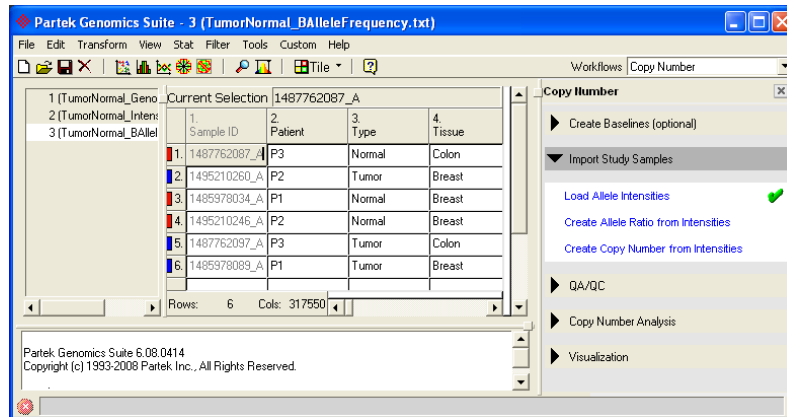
Partek Genomics Suite - 3 (TumorNormal_BAlleleFrequency.txt)

File Edit Transform View Stat Filter Tools Custom Help

Tile

Workflows Copy Number

1 (TumorNormal_Geno
2 (TumorNormal_Intens
3 (TumorNormal_BAllel

Current Selection 1487762087_A

| | 1. Sample ID | 2. Patient | 3. Type | 4. Tissue |
|---|---|---|---|---|
| 1. | 1487762087_A | P3 | Normal | Colon |
| 2. | 1495210260_A | P2 | Tumor | Breast |
| 3. | 1485978034_A | P1 | Normal | Breast |
| 4. | 1495210246_A | P2 | Normal | Breast |
| 5. | 1487762097_A | P3 | Tumor | Colon |
| 6. | 1485978089_A | P1 | Tumor | Breast |

Rows: 6 Cols: 317550

Copy Number

Create Baselines (optional)

Import Study Samples

Load Allele Intensities

Create Allele Ratio from Intensities

Create Copy Number from Intensities

QA/QC

Copy Number Analysis

Visualization

Partek Genomics Suite 6.08.0414
Copyright (c) 1993-2008 Partek Inc., All Rights Reserved.